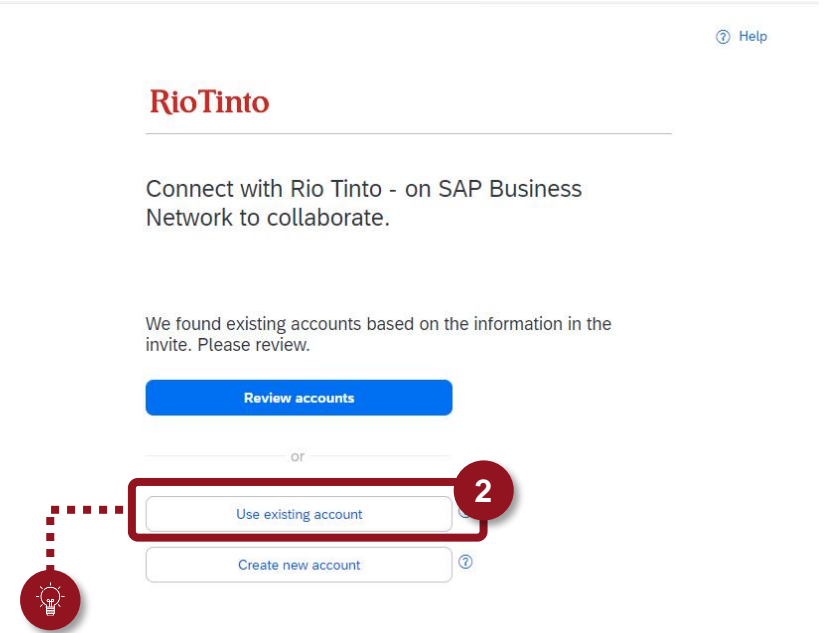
Help

RioTinto

Connect with Rio Tinto - on SAP Business Network to collaborate.

We found existing accounts based on the information in the invite. Please review.

Review accounts

or

2

Use existing account

Create new account